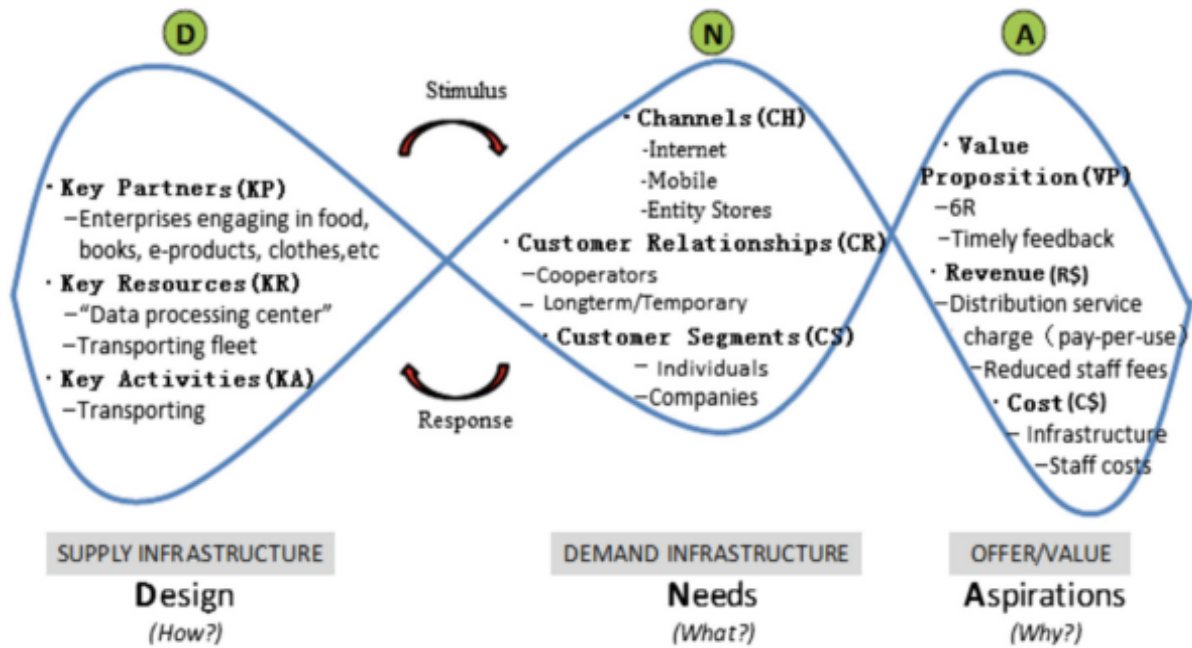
D

N

A

Stimulus

Response

· Key Partners(KP)
–Enterprises engaging in food, books, e-products, clothes,etc
· Key Resources(KR)
–"Data processing center"
–Transporting fleet
· Key Activities(KA)
–Transporting

· Channels(CH)
-Internet
-Mobile
-Entity Stores
· Customer Relationships(CR)
–Cooperators
– Longterm/Temporary
· Customer Segments(CS)
– Individuals
–Companies

· Value Proposition(VP)
–6R
–Timely feedback
· Revenue (R$)
–Distribution service charge（pay-per-use）
–Reduced staff fees
· Cost (C$)
– Infrastructure
–Staff costs

SUPPLY INFRASTRUCTURE
Design
(How?)

DEMAND INFRASTRUCTURE
Needs
(What?)

OFFER/VALUE
Aspirations
(Why?)